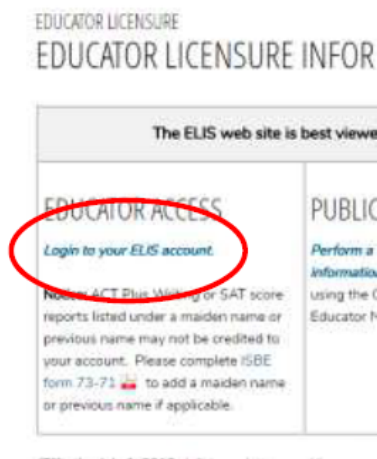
EDUCATOR LICENSURE

EDUCATOR LICENSURE INFOR

The ELIS web site is best viewe

EDUCATOR ACCESS

Login to your ELIS account.

Note: ACT Plus Writing or SAT score reports listed under a maiden name or previous name may not be credited to your account. Please complete ISBE form 73-71 to add a maiden name or previous name if applicable.

PUBLIC

Perform a information

using the Educator N